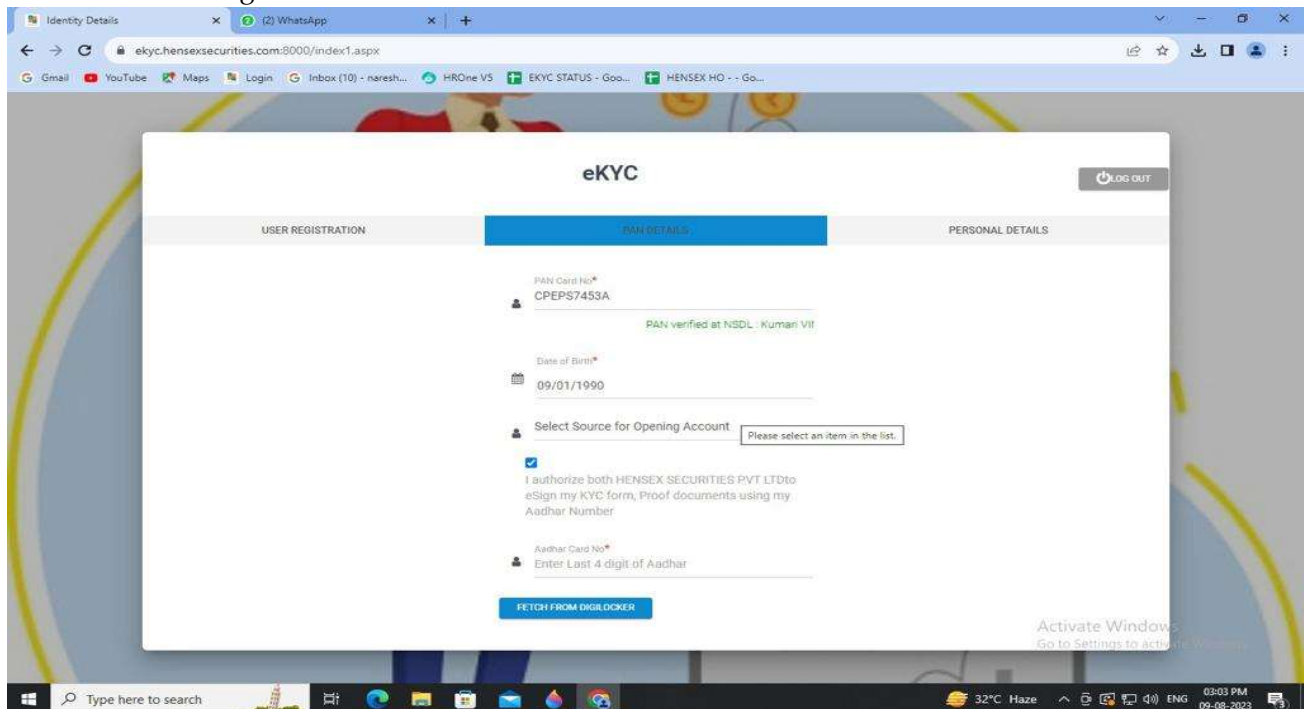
Identity Details
(2) WhatsApp
ekyc.hensexsecurities.com:8000/index1.aspx
Gmail YouTube Maps Login Inbox (10) - naresh... HROne V5 EKYC STATUS - Goo... HENSEX HO - - Go...

eKYC

LOG OUT

USER REGISTRATION
PAN DETAILS
PERSONAL DETAILS

PAN Card No*
CPEPS7453A
PAN verified at NSDL : Kumari Vil

Date of Birth*
09/01/1990

Select Source for Opening Account
Please select an item in the list.

I authorize both HENSEX SECURITIES PVT LTDto eSign my KYC form, Proof documents using my Aadhar Number

Aadhar Card No*
Enter Last 4 digit of Aadhar

FETCH FROM DIGILOCKER

Activate Windows
Go to Settings to activate Windows.

Type here to search
32°C Haze
ENG
03:03 PM
09-08-2023